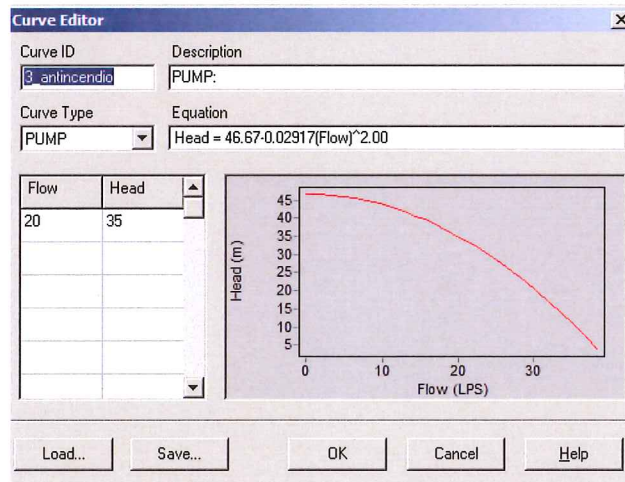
Curve Editor

×

Curve ID

3_antincendio

Description

PUMP:

Curve Type

PUMP

Equation

Head = 46.67-0.02917(Flow)^2.00

| Flow | Head |
|---|---|
| 20 | 35 |
| | |
| | |
| | |
| | |
| | |
| | |

45
40
35
30
25
20
15
10
5

Head (m)

0
10
20
30

Flow (LPS)

Load...

Save...

OK

Cancel

Help